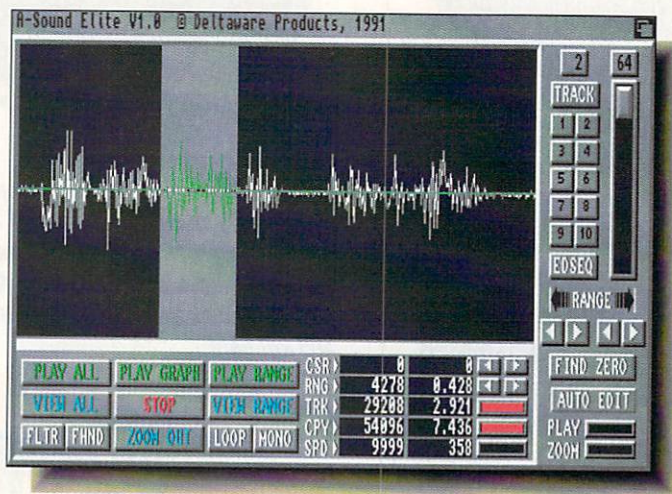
A-Sound Elite V1.0 © Deltaware Products, 1991

2
64
TRACK
1 2
3 4
5 6
7 8
9 10
EDSEQ
RANGE

PLAY ALL
PLAY GRAPH
PLAY RANGE
VIEW ALL
STOP
VIEW RANGE
FLTR
FHND
ZOOM OUT
LOOP
MONO

| | | |
|---|---|---|
| CSR | 0 | 0 |
| RNG | 4278 | 0.428 |
| TRK | 29208 | 2.921 |
| CPY | 54896 | 7.436 |
| SPD | 9999 | 358 |

FIND ZERO
AUTO EDIT
PLAY
ZOOM